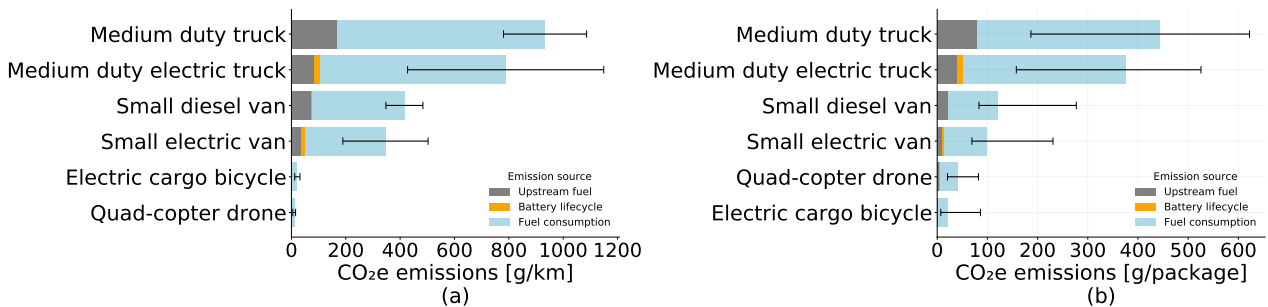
Medium duty truck
Medium duty electric truck
Small diesel van
Small electric van
Electric cargo bicycle
Quad-copter drone

Emission source
Upstream fuel
Battery lifecycle
Fuel consumption

0 200 400 600 800 1000 1200
CO₂e emissions [g/km]
(a)

Medium duty truck
Medium duty electric truck
Small diesel van
Small electric van
Quad-copter drone
Electric cargo bicycle

Emission source
Upstream fuel
Battery lifecycle
Fuel consumption

0 100 200 300 400 500 600
CO₂e emissions [g/package]
(b)